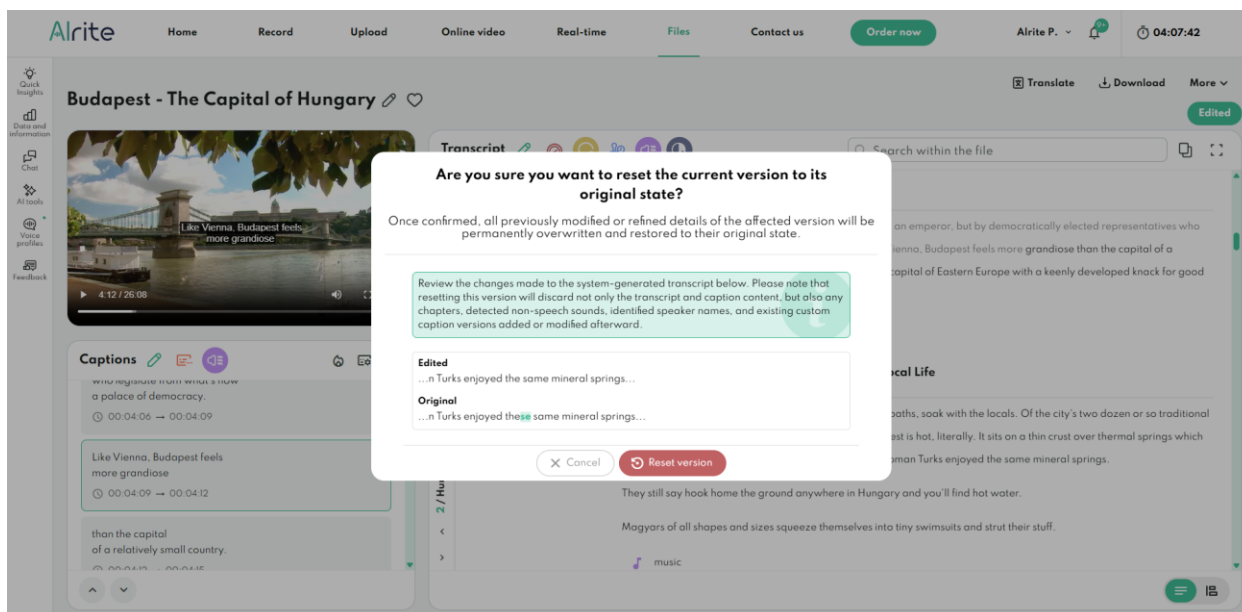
AIrite Home Record Upload Online video Real-time Files Contact us Order now AIrite P. 9+ 04:07:42

Quick insights
Data and information
Chat
AI tools
Voice profiles
Feedback

Budapest - The Capital of Hungary

Translate Download More

Edited

Like Vienna, Budapest feels more grandiose

4:12 / 26:08

Transcript

Search within the file

an emperor, but by democratically elected representatives who

ienna, Budapest feels more grandiose than the capital of a

capital of Eastern Europe with a keenly developed knack for good

Captions

who legislate from what's now a palace of democracy.
00:04:06 → 00:04:09

Like Vienna, Budapest feels more grandiose
00:04:09 → 00:04:12

than the capital of a relatively small country.

ocal Life

baths, soak with the locals. Of the city's two dozen or so traditional

est is hot, literally. It sits on a thin crust over thermal springs which

man Turks enjoyed the same mineral springs.

They still say hook home the ground anywhere in Hungary and you'll find hot water.

Magyars of all shapes and sizes squeeze themselves into tiny swimsuits and strut their stuff.

music

2 / Hu

Are you sure you want to reset the current version to its original state?

Once confirmed, all previously modified or refined details of the affected version will be permanently overwritten and restored to their original state.

Review the changes made to the system-generated transcript below. Please note that resetting this version will discard not only the transcript and caption content, but also any chapters, detected non-speech sounds, identified speaker names, and existing custom caption versions added or modified afterward.

Edited
...n Turks enjoyed the same mineral springs...

Original
...n Turks enjoyed these same mineral springs...

Cancel Reset version